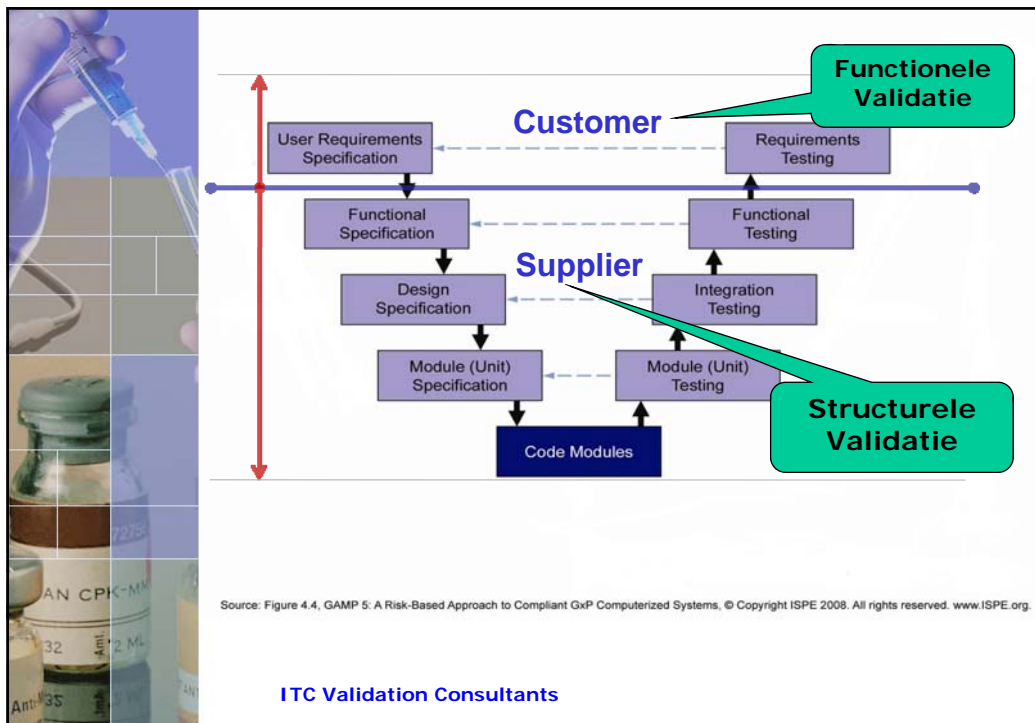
Functionele Validatie

Customer

User Requirements Specification

Requirements Testing

Functional Specification

Functional Testing

Supplier

Design Specification

Integration Testing

Module (Unit) Specification

Module (Unit) Testing

Structurele Validatie

Code Modules

Source: Figure 4.4, GAMP 5: A Risk-Based Approach to Compliant GxP Computerized Systems, © Copyright ISPE 2008. All rights reserved. www.ISPE.org.

ITC Validation Consultants

AN CPK-MM
32
2 ML
Anti 35
ANT